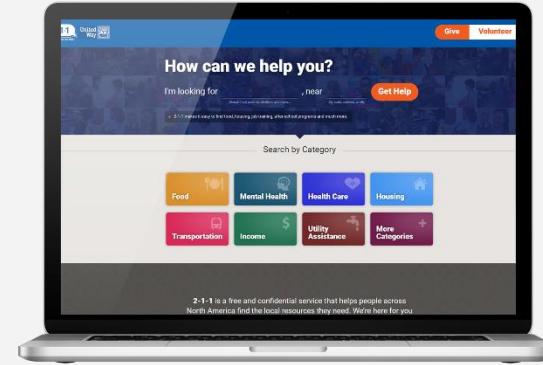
United Way

Give

Volunteer

How can we help you?

I'm looking for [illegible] , near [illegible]

Get Help

2-1-1 makes it easy to find food, housing, job training, afterschool programs and much more.

Search by Category

Food

Mental Health

Health Care

Housing

Transportation

Income

Utility Assistance

More Categories

2-1-1 is a free and confidential service that helps people across North America find the local resources they need. We're here for you